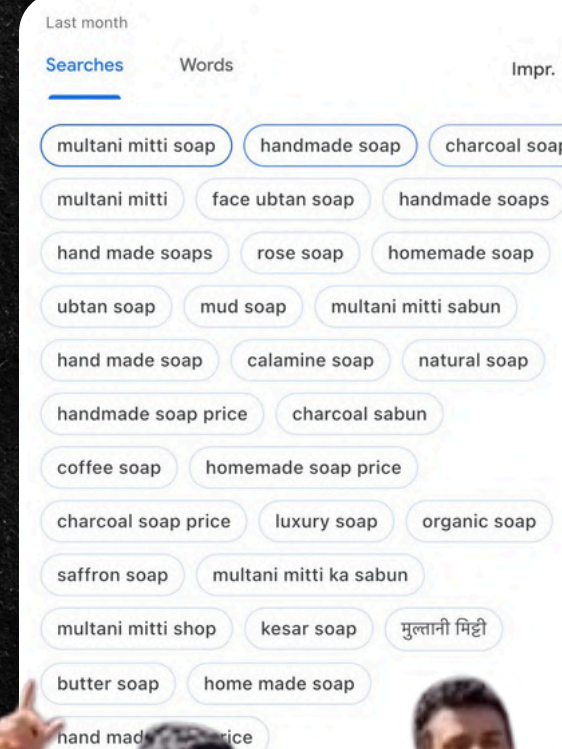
Last month

Searches Words Impr.

multani mitti soap
handmade soap
charcoal soa
multani mitti
face ubtan soap
handmade soaps
hand made soaps
rose soap
homemade soap
ubtan soap
mud soap
multani mitti sabun
hand made soap
calamine soap
natural soap
handmade soap price
charcoal sabun
coffee soap
homemade soap price
charcoal soap price
luxury soap
organic soap
saffron soap
multani mitti ka sabun
multani mitti shop
kesar soap
मुल्तानी मिट्टी
butter soap
home made soap
hand mad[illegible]ice